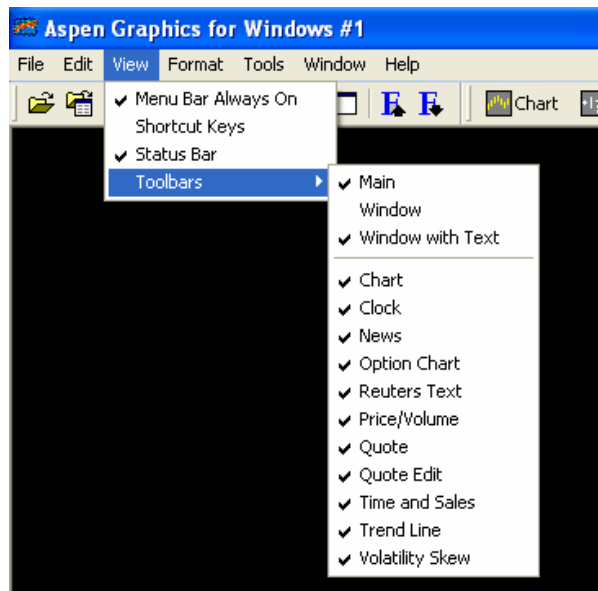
Aspen Graphics for Windows #1

File Edit View Format Tools Window Help

Chart

✔ Menu Bar Always On
Shortcut Keys
✔ Status Bar
Toolbars

✔ Main
Window
✔ Window with Text

✔ Chart
✔ Clock
✔ News
✔ Option Chart
✔ Reuters Text
✔ Price/Volume
✔ Quote
✔ Quote Edit
✔ Time and Sales
✔ Trend Line
✔ Volatility Skew